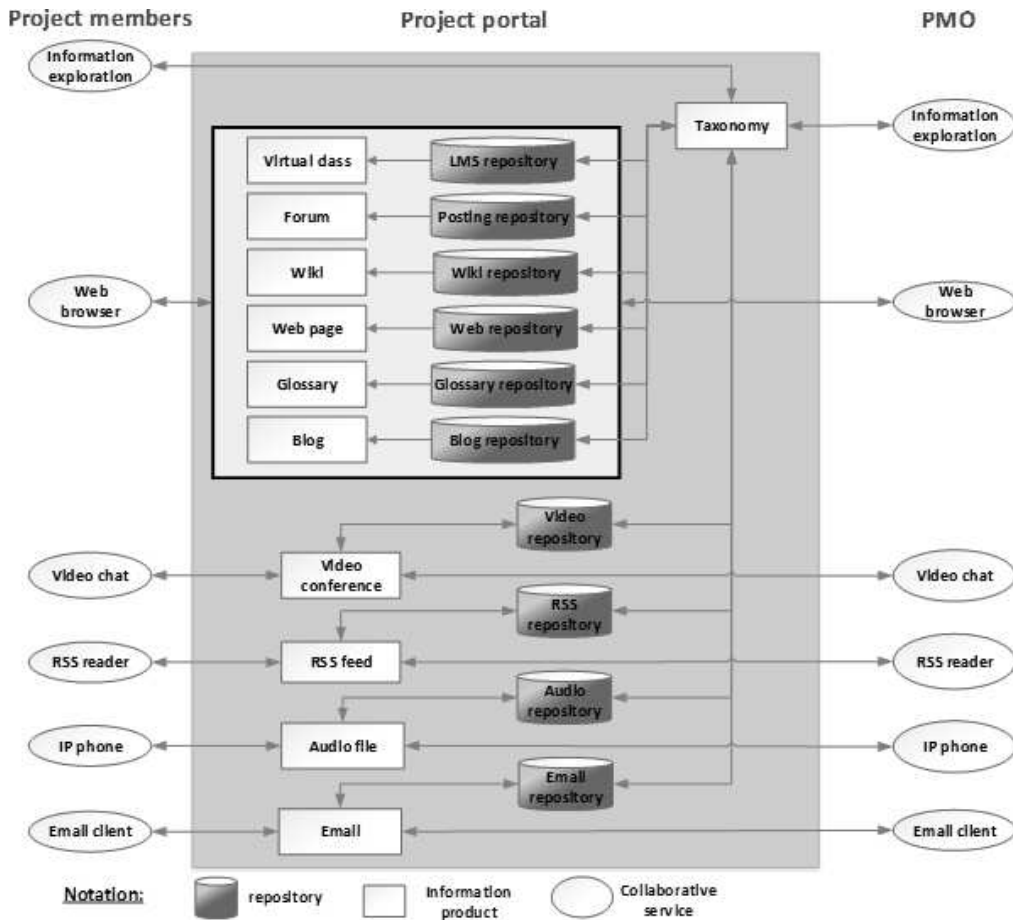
Project members

Project portal

PMO

Information exploration

Taxonomy

Information exploration

Virtual dass

LMS repository

Forum

Posting repository

Wiki

Wiki repository

Web browser

Web page

Web repository

Web browser

Glossary

Glossary repository

Blog

Blog repository

Video repository

Video chat

Video conference

Video chat

RSS repository

RSS reader

RSS feed

RSS reader

Audio repository

IP phone

Audio file

IP phone

Email repository

Email client

Email

Email client

Notation:

repository

Information product

Collaborative service